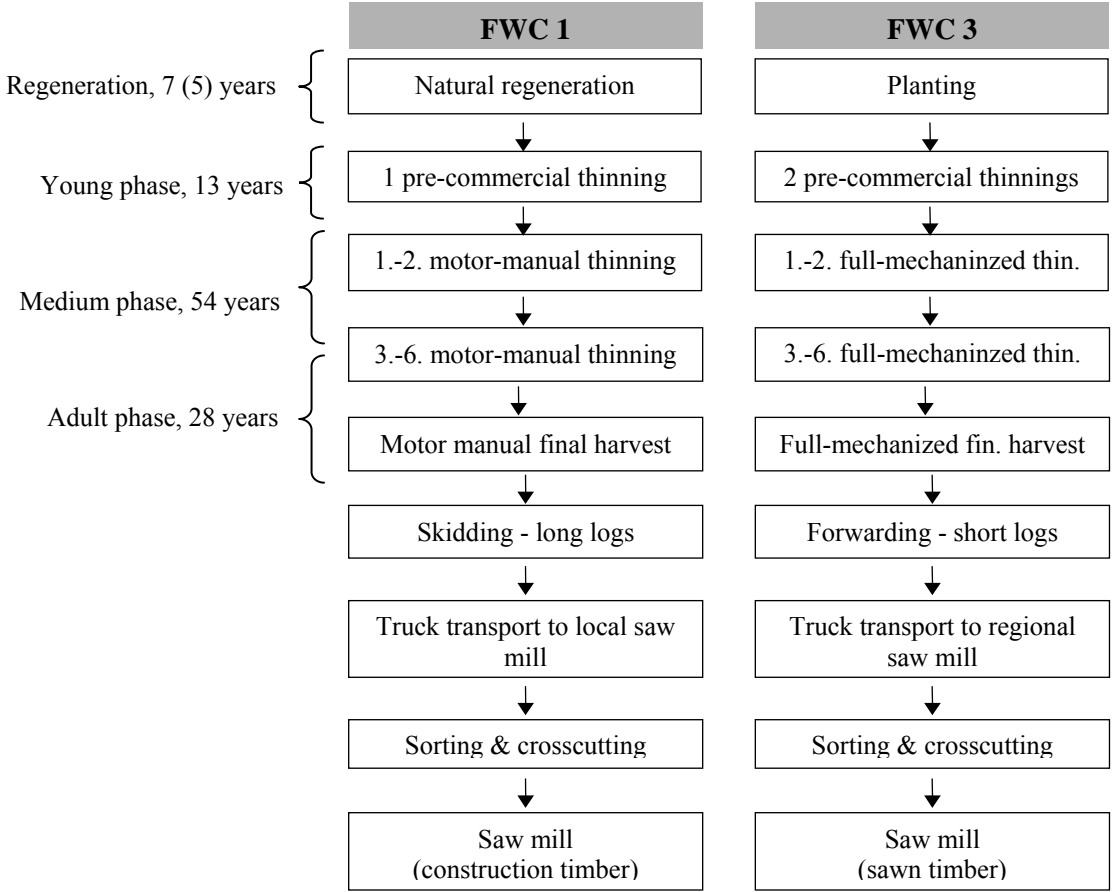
FWC 1

FWC 3

Regeneration, 7 (5) years

Natural regeneration

Planting

Young phase, 13 years

1 pre-commercial thinning

2 pre-commercial thinnings

Medium phase, 54 years

1.-2. motor-manual thinning

1.-2. full-mechaninzed thin.

3.-6. motor-manual thinning

3.-6. full-mechaninzed thin.

Adult phase, 28 years

Motor manual final harvest

Full-mechanized fin. harvest

Skidding - long logs

Forwarding - short logs

Truck transport to local saw mill

Truck transport to regional saw mill

Sorting & crosscutting

Sorting & crosscutting

Saw mill (construction timber)

Saw mill (sawn timber)